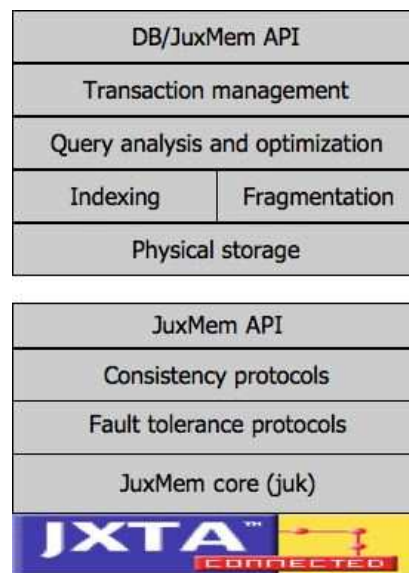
DB/JuxMem API

Transaction management

Query analysis and optimization

| Indexing | Fragmentation |
|---|---|

Physical storage

JuxMem API

Consistency protocols

Fault tolerance protocols

JuxMem core (juk)

JXTA™ CONNECTED